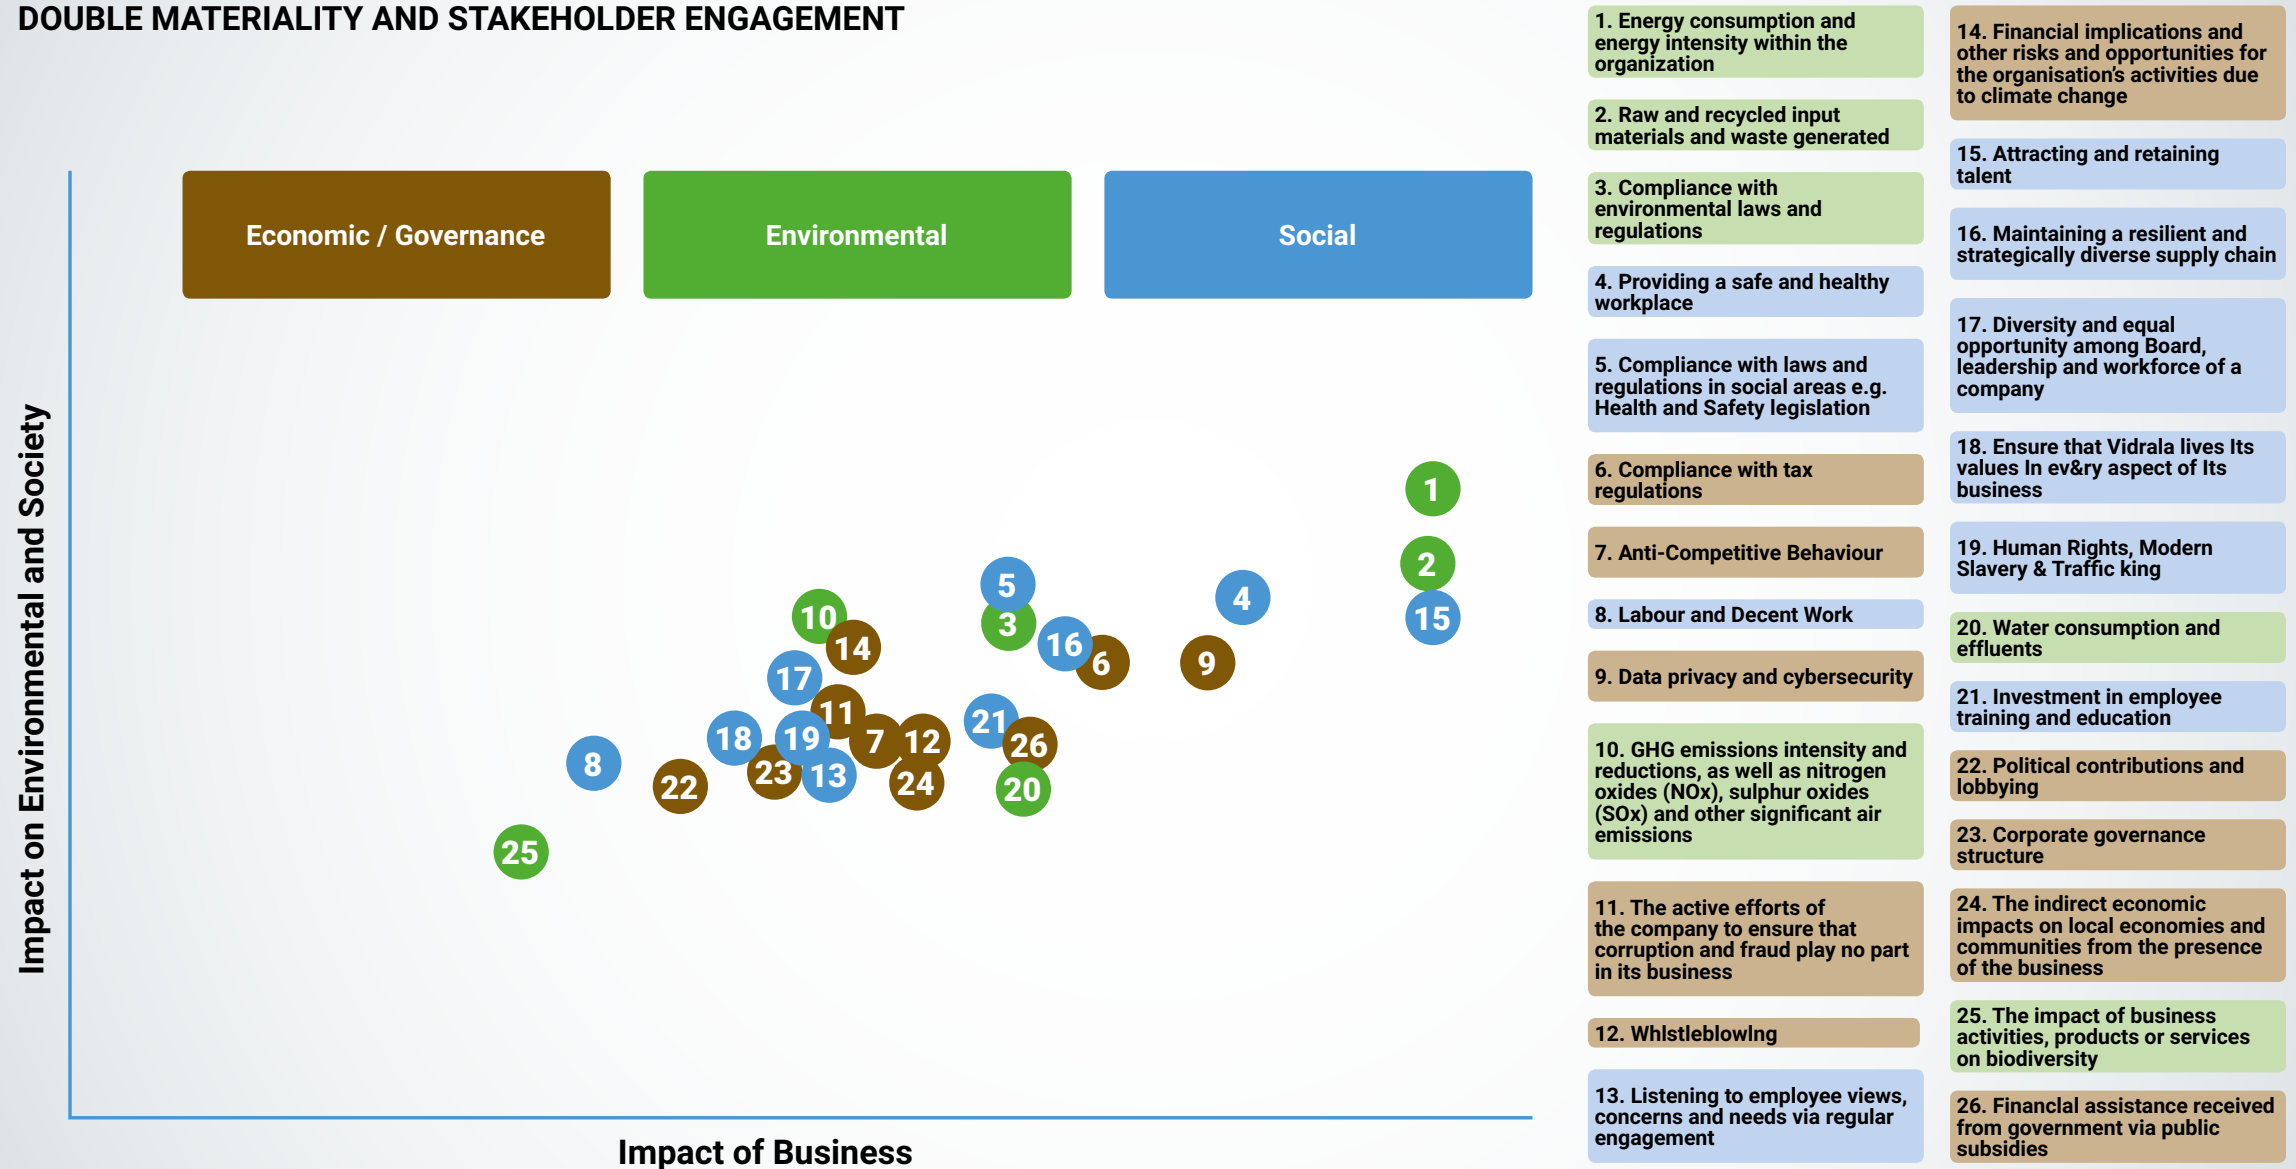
DOUBLE MATERIALITY AND STAKEHOLDER ENGAGEMENT

Economic / Governance

Environmental

Social

Impact on Environmental and Society

Impact of Business

1
2
15
4
5
3
16
6
9
10
14
17
11
18
19
7
12
21
26
8
22
23
13
24
20
25

1. Energy consumption and energy intensity within the organization

2. Raw and recycled input materials and waste generated

3. Compliance with environmental laws and regulations

4. Providing a safe and healthy workplace

5. Compliance with laws and regulations in social areas e.g. Health and Safety legislation

6. Compliance with tax regulations

7. Anti-Competitive Behaviour

8. Labour and Decent Work

9. Data privacy and cybersecurity

10. GHG emissions intensity and reductions, as well as nitrogen oxides (NOx), sulphur oxides (SOx) and other significant air emissions

11. The active efforts of the company to ensure that corruption and fraud play no part in its business

12. Whlstleblowlng

13. Listening to employee views, concerns and needs via regular engagement

14. Financial implications and other risks and opportunities for the organisation's activities due to climate change

15. Attracting and retaining talent

16. Maintaining a resilient and strategically diverse supply chain

17. Diversity and equal opportunity among Board, leadership and workforce of a company

18. Ensure that Vidrala lives Its values In ev&ry aspect of Its business

19. Human Rights, Modern Slavery & Traffic king

20. Water consumption and effluents

21. Investment in employee training and education

22. Political contributions and lobbying

23. Corporate governance structure

24. The indirect economic impacts on local economies and communities from the presence of the business

25. The impact of business activities, products or services on biodiversity

26. Financial assistance received from government via public subsidies